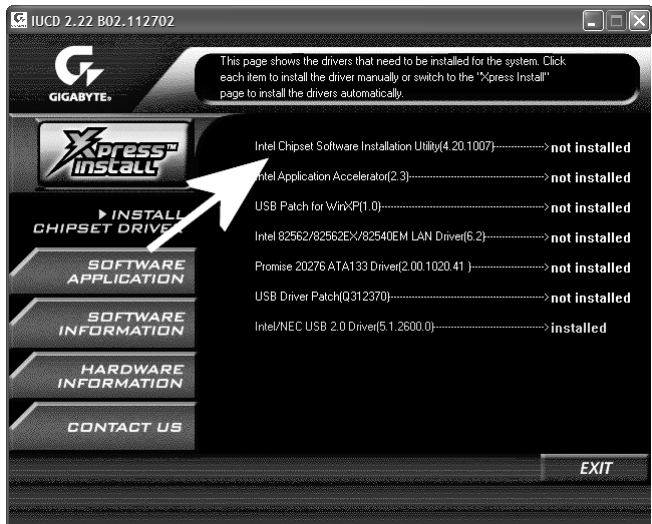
IUCD 2.22 B02.112702

GIGABYTE

This page shows the drivers that need to be installed for the system. Click each item to install the driver manually or switch to the "Xpress Install" page to install the drivers automatically.

Xpress Install

▶ INSTALL CHIPSET DRIVER

SOFTWARE APPLICATION

SOFTWARE INFORMATION

HARDWARE INFORMATION

CONTACT US

Intel Chipset Software Installation Utility(4.20.1007)------------>not installed

Intel Application Accelerator(2.3)------------>not installed

USB Patch for WinXP(1.0)------------>not installed

Intel 82562/82562EX/82540EM LAN Driver(6.2)------------>not installed

Promise 20276 ATA133 Driver(2.00.1020.41 )------------>not installed

USB Driver Patch(Q312370)------------>not installed

Intel/NEC USB 2.0 Driver(5.1.2600.0)------------>installed

EXIT